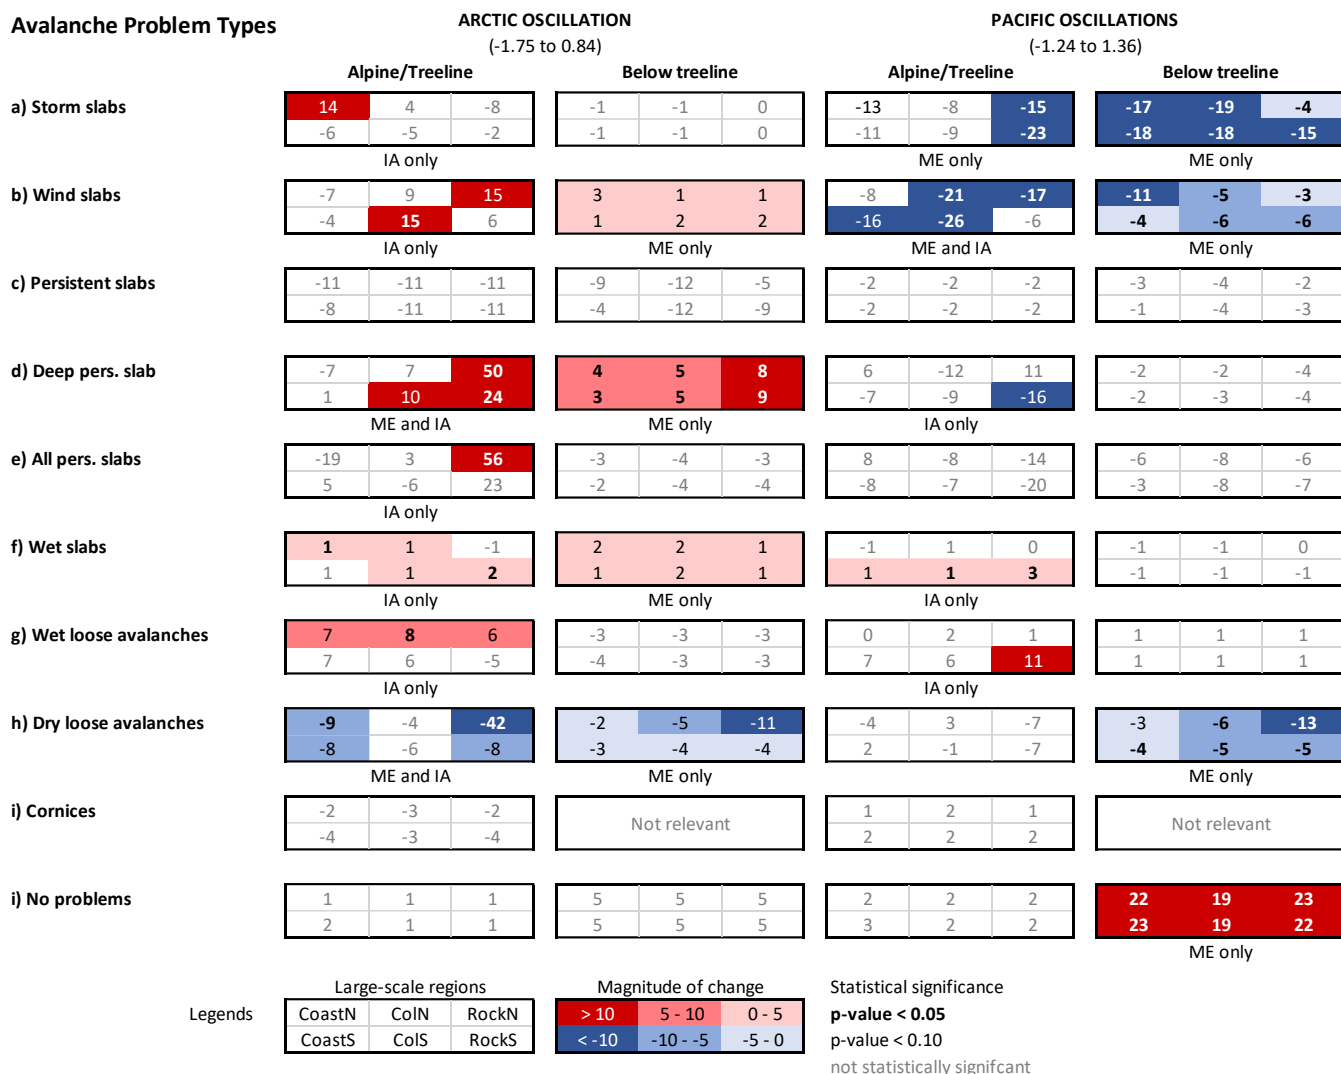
Avalanche Problem Types

ARCTIC OSCILLATION
(-1.75 to 0.84)

PACIFIC OSCILLATIONS
(-1.24 to 1.36)

| | Alpine/Treeline | Below treeline | Alpine/Treeline | Below treeline |
|---|---|---|---|---|
| a) Storm slabs | 14 4 -8 / -6 -5 -2 — IA only | -1 -1 0 / -1 -1 0 | -13 -8 -15 / -11 -9 -23 — ME only | -17 -19 -4 / -18 -18 -15 — ME only |
| b) Wind slabs | -7 9 15 / -4 15 6 — IA only | 3 1 1 / 1 2 2 — ME only | -8 -21 -17 / -16 -26 -6 — ME and IA | -11 -5 -3 / -4 -6 -6 — ME only |
| c) Persistent slabs | -11 -11 -11 / -8 -11 -11 | -9 -12 -5 / -4 -12 -9 | -2 -2 -2 / -2 -2 -2 | -3 -4 -2 / -1 -4 -3 |
| d) Deep pers. slab | -7 7 50 / 1 10 24 — ME and IA | 4 5 8 / 3 5 9 — ME only | 6 -12 11 / -7 -9 -16 — IA only | -2 -2 -4 / -2 -3 -4 |
| e) All pers. slabs | -19 3 56 / 5 -6 23 — IA only | -3 -4 -3 / -2 -4 -4 | 8 -8 -14 / -8 -7 -20 | -6 -8 -6 / -3 -8 -7 |
| f) Wet slabs | 1 1 -1 / 1 1 2 — IA only | 2 2 1 / 1 2 1 — ME only | -1 1 0 / 1 1 3 — IA only | -1 -1 0 / -1 -1 -1 |
| g) Wet loose avalanches | 7 8 6 / 7 6 -5 — IA only | -3 -3 -3 / -4 -3 -3 | 0 2 1 / 7 6 11 — IA only | 1 1 1 / 1 1 1 |
| h) Dry loose avalanches | -9 -4 -42 / -8 -6 -8 — ME and IA | -2 -5 -11 / -3 -4 -4 — ME only | -4 3 -7 / 2 -1 -7 | -3 -6 -13 / -4 -5 -5 — ME only |
| i) Cornices | -2 -3 -2 / -4 -3 -4 | Not relevant | 1 2 1 / 2 2 2 | Not relevant |
| i) No problems | 1 1 1 / 2 1 1 | 5 5 5 / 5 5 5 | 2 2 2 / 3 2 2 | 22 19 23 / 23 19 22 — ME only |

Legends

Large-scale regions
| CoastN | ColN | RockN |
|---|---|---|
| CoastS | ColS | RockS |

Magnitude of change
| > 10 | 5 - 10 | 0 - 5 |
|---|---|---|
| < -10 | -10 - -5 | -5 - 0 |

Statistical significance
**p-value < 0.05**
p-value < 0.10
not statistically signifcant